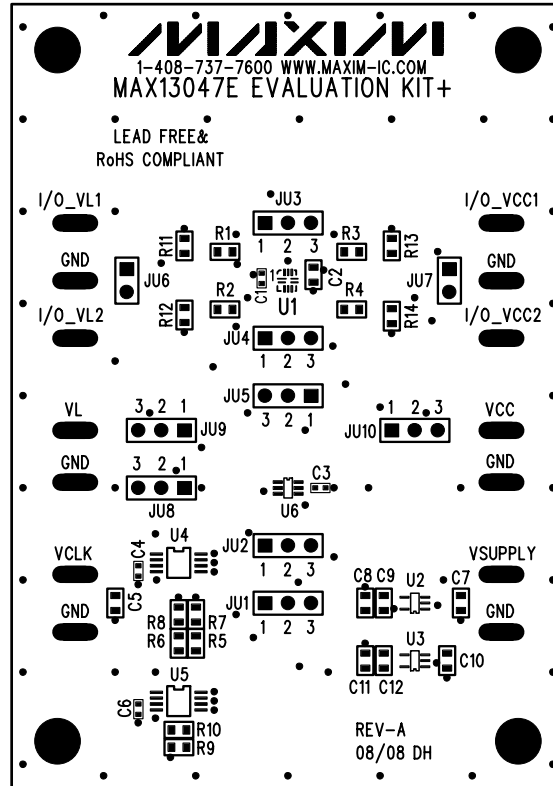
MAXIM
1-408-737-7600 WWW.MAXIM-IC.COM
MAX13047E EVALUATION KIT+

LEAD FREE&
RoHS COMPLIANT

I/O_VL1
GND
I/O_VL2

JU3
1 2 3
R1
R3
R11
R13
JU6
C1
C2
JU7
U1
R2
R4
R12
R14
JU4
1 2 3

I/O_VCC1
GND
I/O_VCC2

JU5
3 2 1

VL
GND
3 2 1
JU9
3 2 1
JU8

1 2 3
JU10
VCC
GND

C3
U6

VCLK
GND
U4
C4
C5
R8
R7
R6
R5
JU2
1 2 3
JU1
1 2 3

VSUPPLY
GND
C8 C9
U2
C7
U3
C10
C11 C12

U5
C6
R10
R9

REV-A
08/08 DH